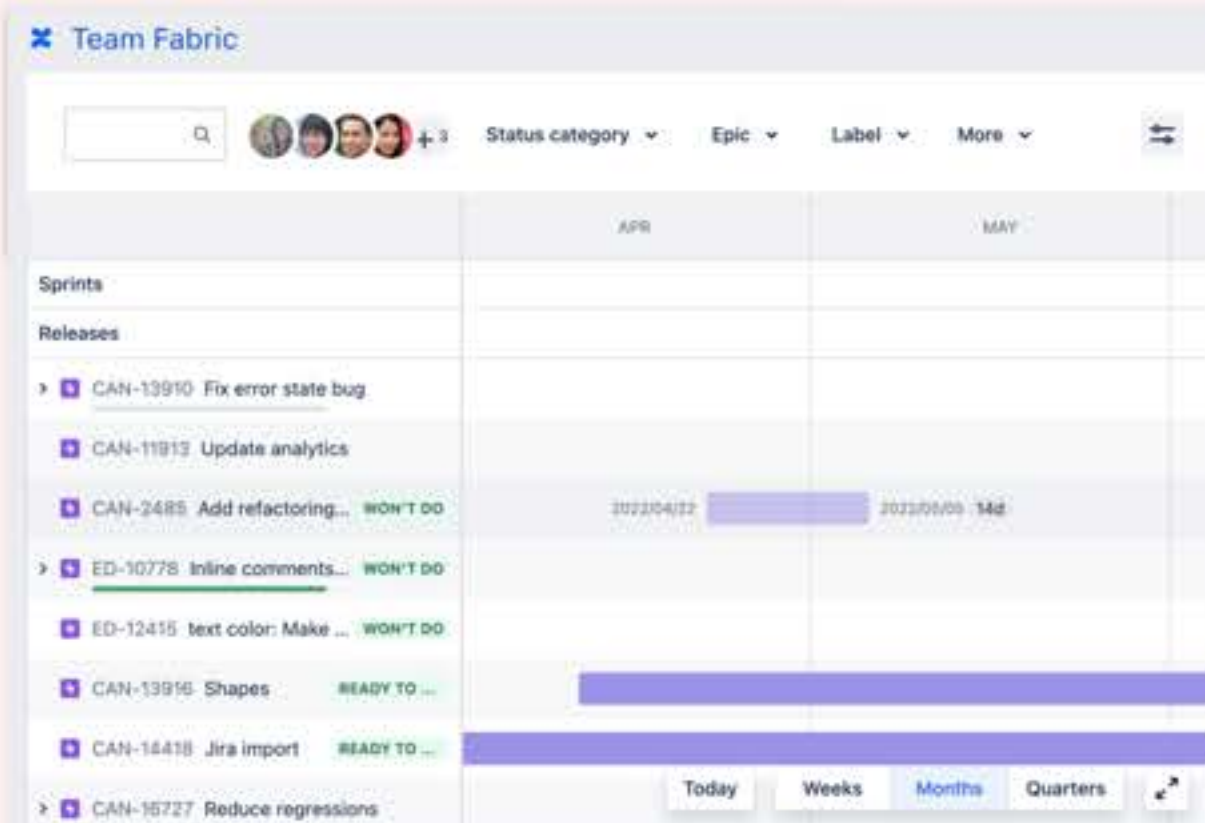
Team Fabric

+3 Status category Epic Label More

APR MAY

Sprints

Releases

CAN-13910 Fix error state bug

CAN-11913 Update analytics

CAN-2485 Add refactoring... WON'T DO 2022/04/22 2022/05/05 14d

ED-10778 Inline comments... WON'T DO

ED-12415 text color: Make ... WON'T DO

CAN-13916 Shapes READY TO ...

CAN-14418 Jira import READY TO ...

CAN-16727 Reduce regressions

Today Weeks Months Quarters